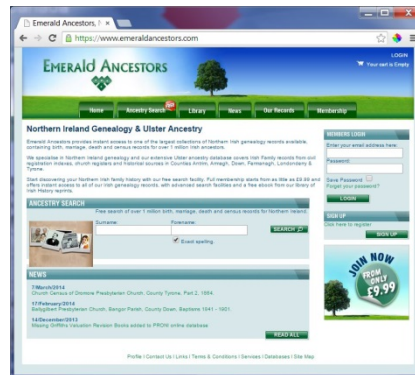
Emerald Ancestors, N ×

https://www.emeraldancestors.com

LOGIN
Your cart is Empty

EMERALD ANCESTORS

Home | Ancestry Search | Library | News | Our Records | Membership

Northern Ireland Genealogy & Ulster Ancestry

Emerald Ancestors provides instant access to one of the largest collections of Northern Irish genealogy records available, containing birth, marriage, death and census records for over 1 million Irish ancestors.

We specialise in Northern Ireland genealogy and our extensive Ulster ancestry database covers Irish Family records from civil registration indexes, church registers and historical sources in Counties Antrim, Armagh, Down, Fermanagh, Londonderry & Tyrone.

Start discovering your Northern Irish family history with our free search facility. Full membership starts from as little as £9.99 and offers instant access to all of our Irish genealogy records, with advanced search facilities and a free ebook from our library of Irish History reprints.

ANCESTRY SEARCH
Free search of over 1 million birth, marriage, death and census records for Northern Ireland.
Surname: Forename:
Exact spelling
SEARCH

NEWS
7/March/2014
Church Census of Dromore Presbyterian Church, County Tyrone, Part 2, 1884.
17/February/2014
Ballygilbert Presbyterian Church, Bangor Parish, County Down, Baptisms 1841 - 1901.
14/December/2013
Missing Griffiths Valuation Revision Books added to PRONI online database

READ ALL

MEMBERS LOGIN
Enter your email address here:
Password:
Save Password
Forgot your password?
LOGIN

SIGN UP
Click here to register
SIGN UP

JOIN NOW
FROM ONLY
£9.99

Profile | Contact Us | Links | Terms & Conditions | Services | Databases | Site Map